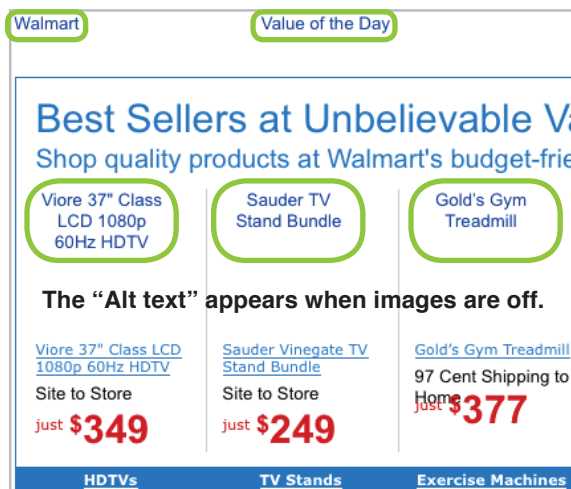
Walmart

Value of the Day

Best Sellers at Unbelievable Va

Shop quality products at Walmart's budget-frie

Viore 37" Class LCD 1080p 60Hz HDTV

Sauder TV Stand Bundle

Gold's Gym Treadmill

The "Alt text" appears when images are off.

Viore 37" Class LCD 1080p 60Hz HDTV

Site to Store

just $349

Sauder Vinegate TV Stand Bundle

Site to Store

just $249

Gold's Gym Treadmill

97 Cent Shipping to Home

just $377

HDTVs

TV Stands

Exercise Machines